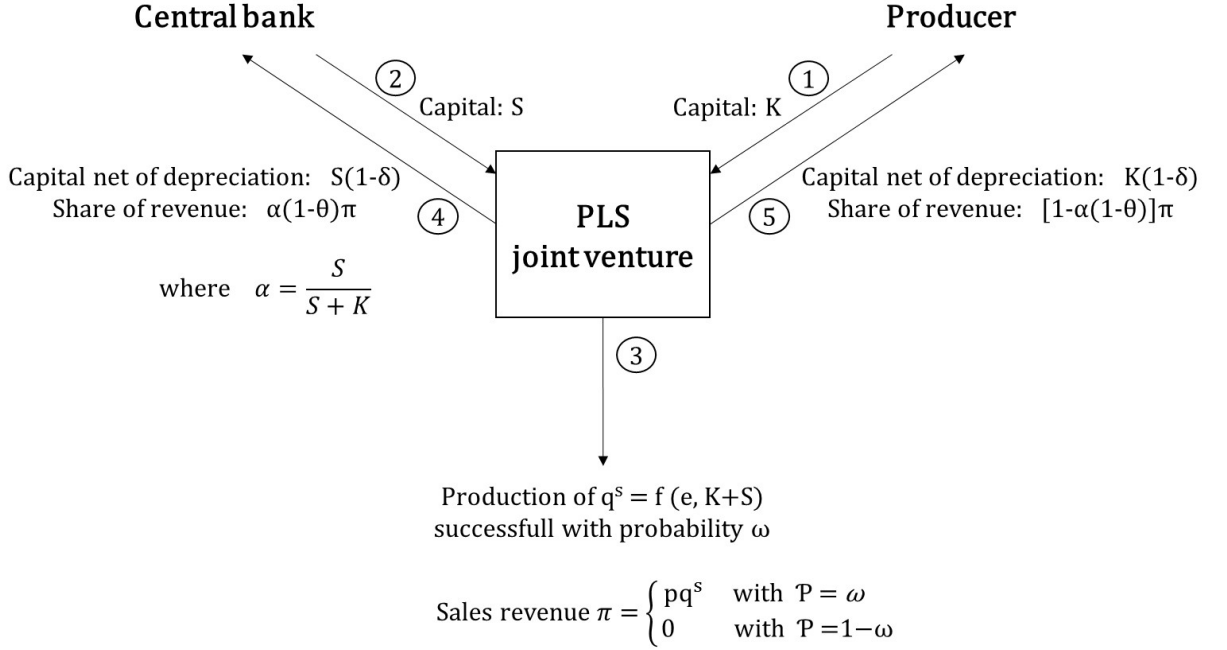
Central bank

Producer

2

Capital: S

1

Capital: K

Capital net of depreciation: S(1-δ)
Share of revenue: α(1-θ)π

4

PLS
joint venture

5

Capital net of depreciation: K(1-δ)
Share of revenue: [1-α(1-θ)]π

where $\alpha = \frac{S}{S+K}$

3

Production of $q^s = f(e, K+S)$
successfull with probability ω

Sales revenue $\pi = \begin{cases} pq^s & \text{with } \mathcal{P} = \omega \\ 0 & \text{with } \mathcal{P} = 1-\omega \end{cases}$